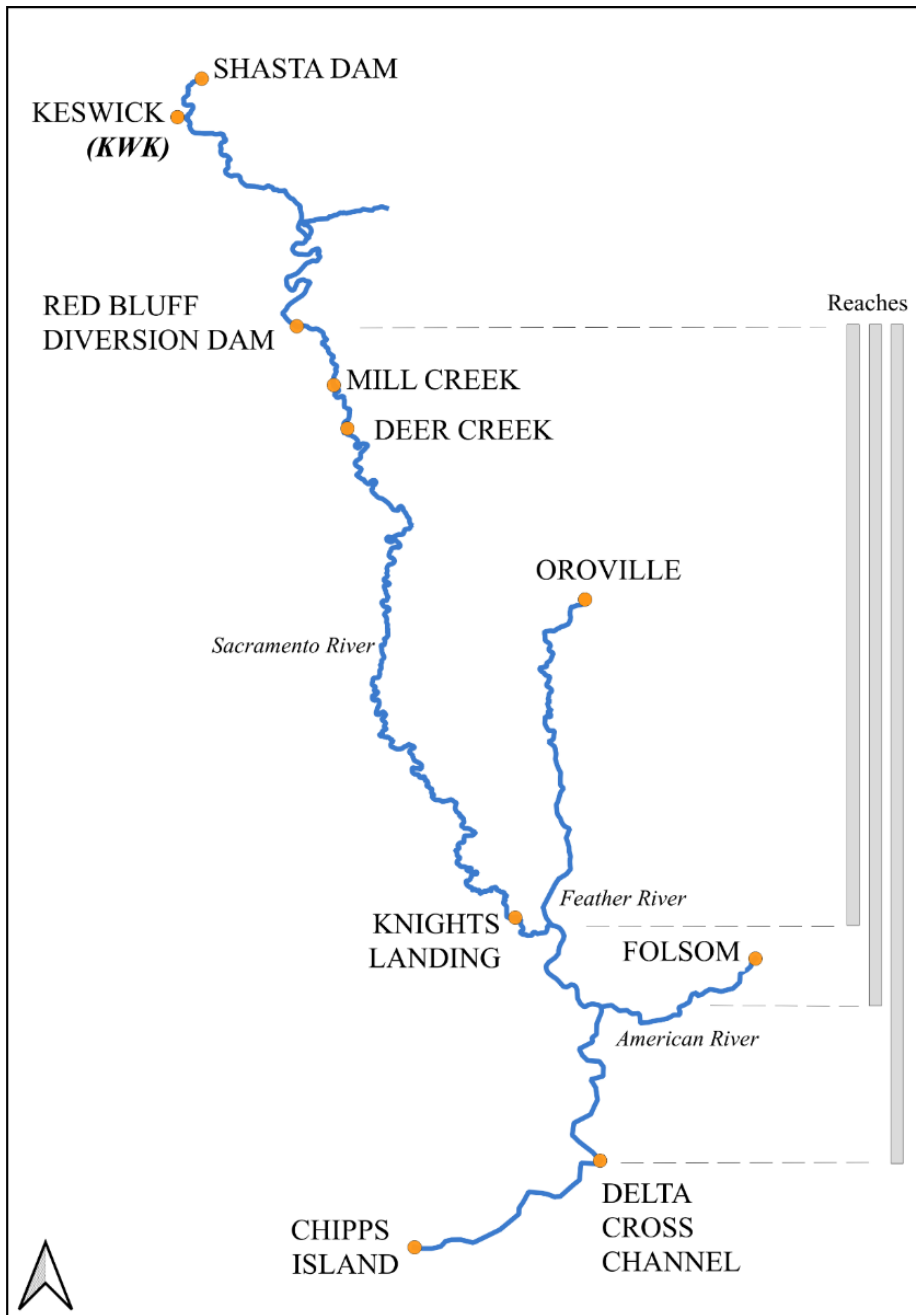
SHASTA DAM

KESWICK
(KWK)

RED BLUFF
DIVERSION DAM

Reaches

MILL CREEK

DEER CREEK

OROVILLE

Sacramento River

Feather River

KNIGHTS
LANDING

FOLSOM

American River

DELTA
CROSS
CHANNEL

CHIPPS
ISLAND